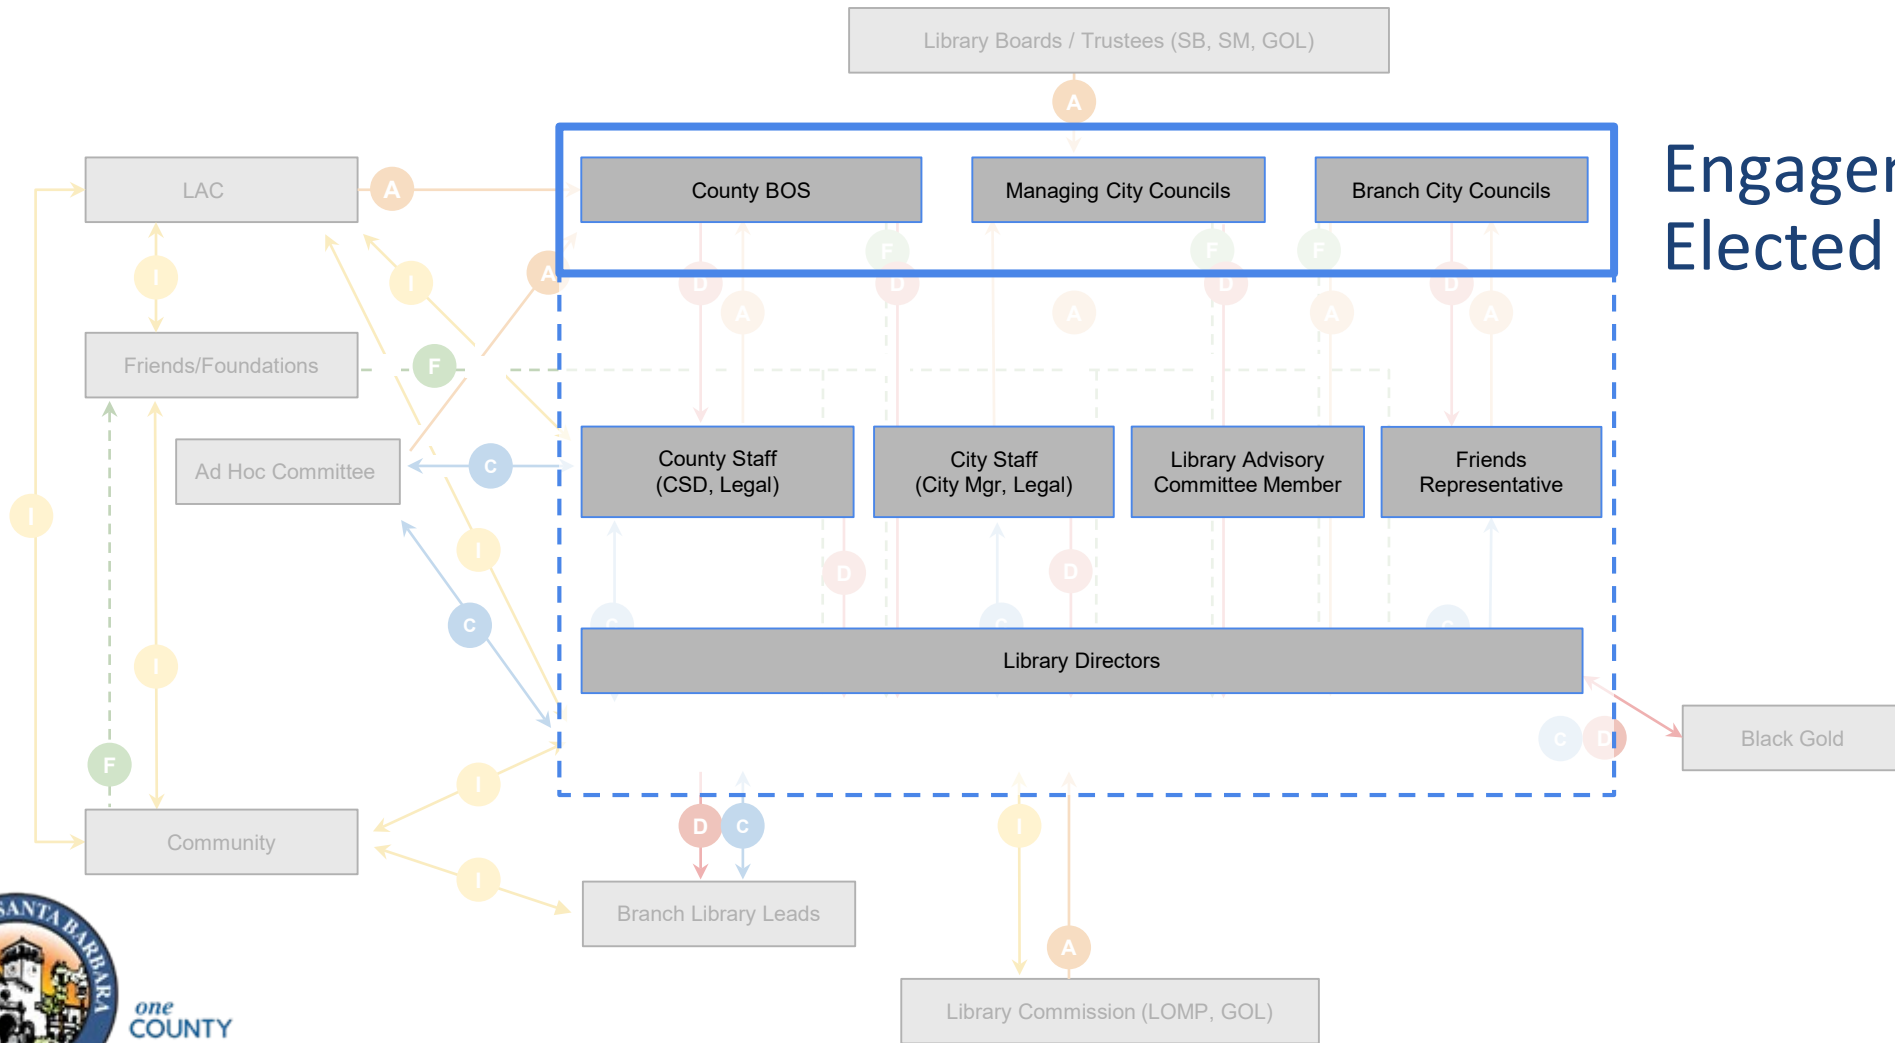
Library Boards / Trustees (SB, SM, GOL)

A

Engager
Elected

LAC

A

County BOS

Managing City Councils

Branch City Councils

Friends/Foundations

F

Ad Hoc Committee

C

County Staff
(CSD, Legal)

City Staff
(City Mgr, Legal)

Library Advisory
Committee Member

Friends
Representative

Library Directors

Black Gold

Community

D

C

Branch Library Leads

A

Library Commission (LOMP, GOL)

SANTA BARBARA

one
COUNTY